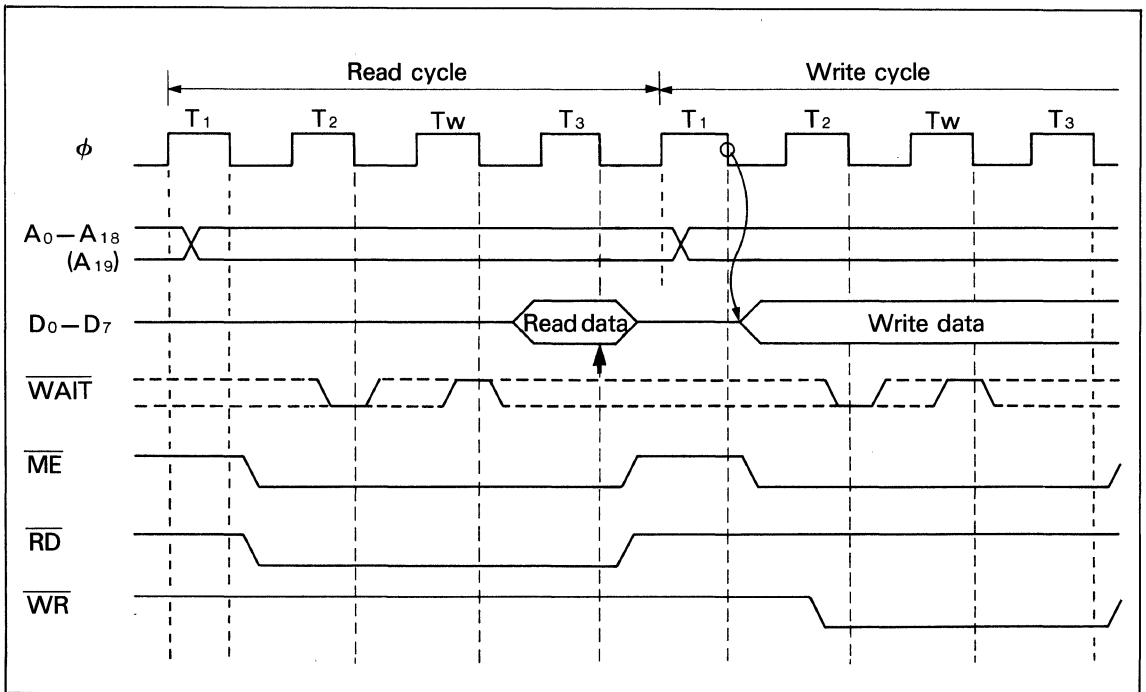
Read cycle

Write cycle

$T_1$ $T_2$ $T_W$ $T_3$ $T_1$ $T_2$ $T_W$ $T_3$

$\phi$

$A_0-A_{18}$ $(A_{19})$

$D_0-D_7$

Read data

Write data

$\overline{WAIT}$

$\overline{ME}$

$\overline{RD}$

$\overline{WR}$